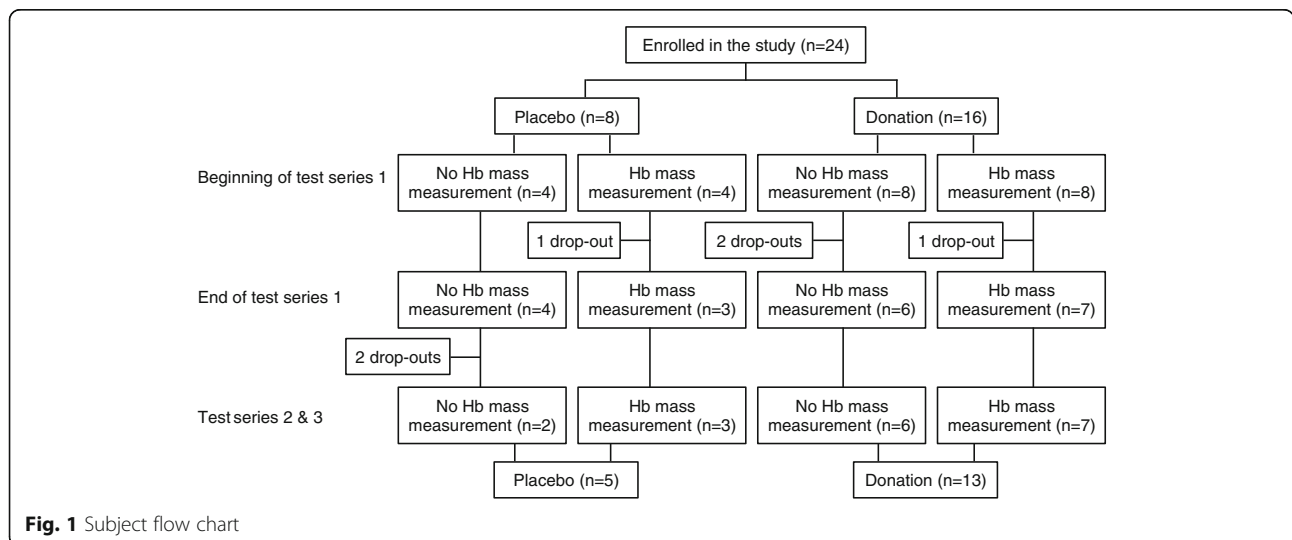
Enrolled in the study (n=24)

Placebo (n=8)

Donation (n=16)

Beginning of test series 1

No Hb mass measurement (n=4)

Hb mass measurement (n=4)

No Hb mass measurement (n=8)

Hb mass measurement (n=8)

1 drop-out

2 drop-outs

1 drop-out

End of test series 1

No Hb mass measurement (n=4)

Hb mass measurement (n=3)

No Hb mass measurement (n=6)

Hb mass measurement (n=7)

2 drop-outs

Test series 2 & 3

No Hb mass measurement (n=2)

Hb mass measurement (n=3)

No Hb mass measurement (n=6)

Hb mass measurement (n=7)

Placebo (n=5)

Donation (n=13)

**Fig. 1** Subject flow chart